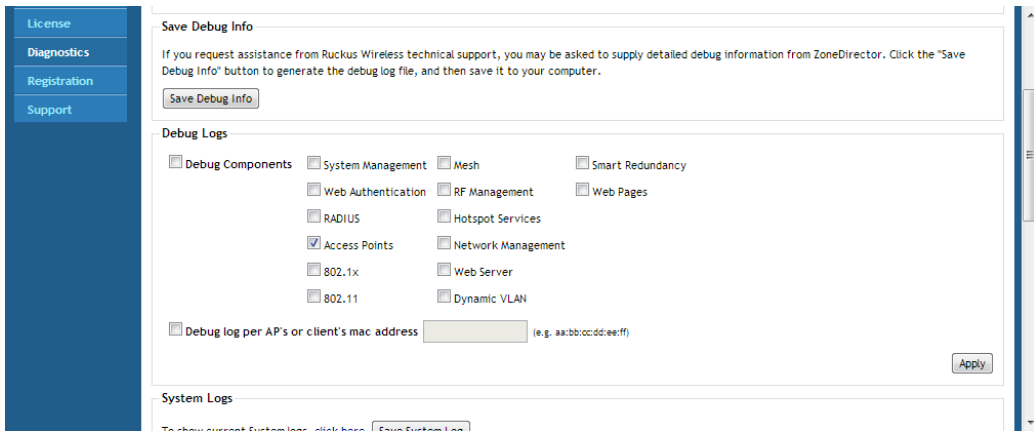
License
Diagnostics
Registration
Support

Save Debug Info

If you request assistance from Ruckus Wireless technical support, you may be asked to supply detailed debug information from ZoneDirector. Click the "Save Debug Info" button to generate the debug log file, and then save it to your computer.

Save Debug Info

Debug Logs

Debug Components

System Management
Mesh
Smart Redundancy
Web Authentication
RF Management
Web Pages
RADIUS
Hotspot Services
Access Points
Network Management
802.1x
Web Server
802.11
Dynamic VLAN

Debug log per AP's or client's mac address (e.g. aa:bb:cc:dd:ee:ff)

Apply

System Logs

To show current System logs, click here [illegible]